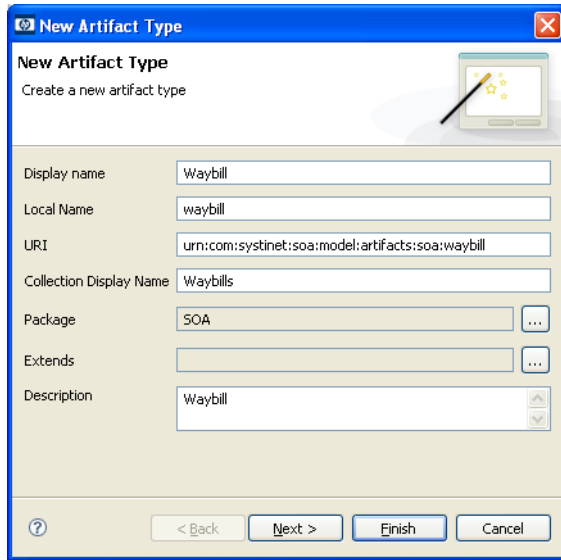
New Artifact Type

New Artifact Type
Create a new artifact type

Display name Waybill
Local Name waybill
URI urn:com:systinet:soa:model:artifacts:soa:waybill
Collection Display Name Waybills
Package SOA ...
Extends ...
Description Waybill

?
< Back
Next >
Finish
Cancel